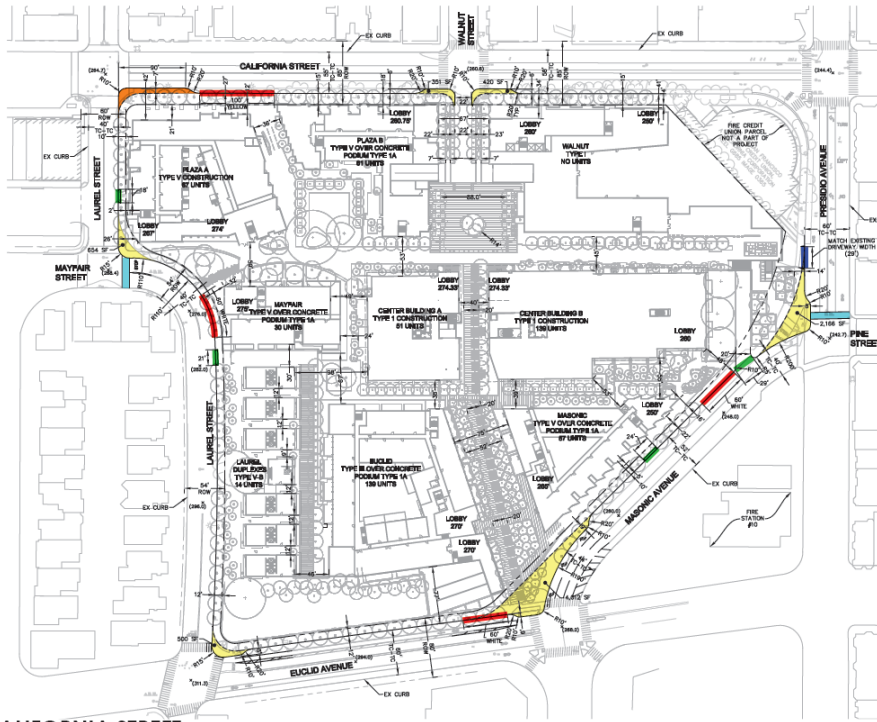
EX CURB
WALNUT STREET
EX CURB
CALIFORNIA STREET
100'
YELLOW
351 SF
420 SF
LOBBY
260.75'
PLAZA B
TYPE V OVER CONCRETE
PODIUM TYPE 1A
51 UNITS
LOBBY
262'
LOBBY
265'
WALNUT
TYPE I
NO UNITS
FIRE CREDIT UNION PARCEL NOT A PART OF PROJECT
PRESIDIO AVENUE
EX CURB
LAUREL STREET
PLAZA A
TYPE V CONSTRUCTION
67 UNITS
LOBBY
267'
LOBBY
274'
MATCH EXISTING DRIVEWAY WIDTH
MAYFAIR STREET
LOBBY
275'
MAYFAIR
TYPE V OVER CONCRETE
PODIUM TYPE 1A
30 UNITS
LOBBY
274.33'
CENTER BUILDING A
TYPE 1 CONSTRUCTION
51 UNITS
LOBBY
274.33'
CENTER BUILDING B
TYPE 1 CONSTRUCTION
139 UNITS
LOBBY
280
2,166 SF
PINE STREET
LAUREL STREET
LAUREL DUPLEXES
TYPE V-B
14 UNITS
EUCLID
TYPE III OVER CONCRETE
PODIUM TYPE 1A
139 UNITS
LOBBY
252'
MASONIC
TYPE V OVER CONCRETE
PODIUM TYPE 1A
87 UNITS
LOBBY
265'
60'
WHITE
EX CURB
MASONIC AVENUE
FIRE STATION #10
LOBBY
270'
LOBBY
270'
EX CURB
500 SF
EUCLID AVENUE
WHITE
EX CURB